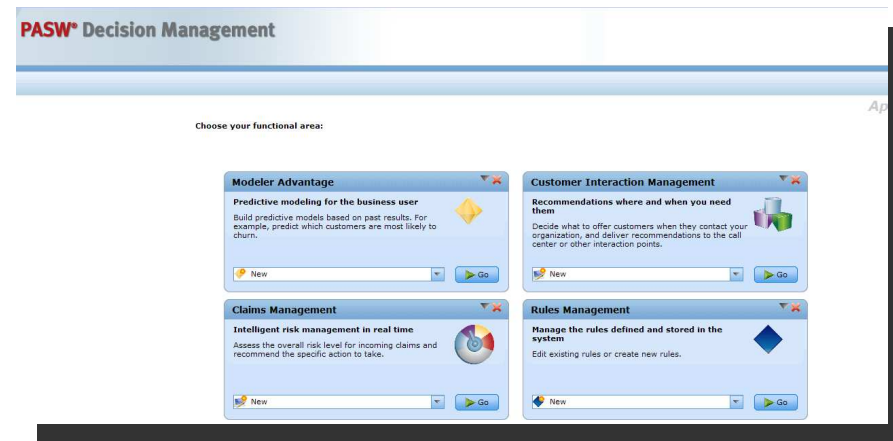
PASW® Decision Management

Ap

Choose your functional area:

Modeler Advantage

Predictive modeling for the business user

Build predictive models based on past results. For example, predict which customers are most likely to churn.

New

Go

Customer Interaction Management

Recommendations where and when you need them

Decide what to offer customers when they contact your organization, and deliver recommendations to the call center or other interaction points.

New

Go

Claims Management

Intelligent risk management in real time

Assess the overall risk level for incoming claims and recommend the specific action to take.

New

Go

Rules Management

Manage the rules defined and stored in the system

Edit existing rules or create new rules.

New

Go